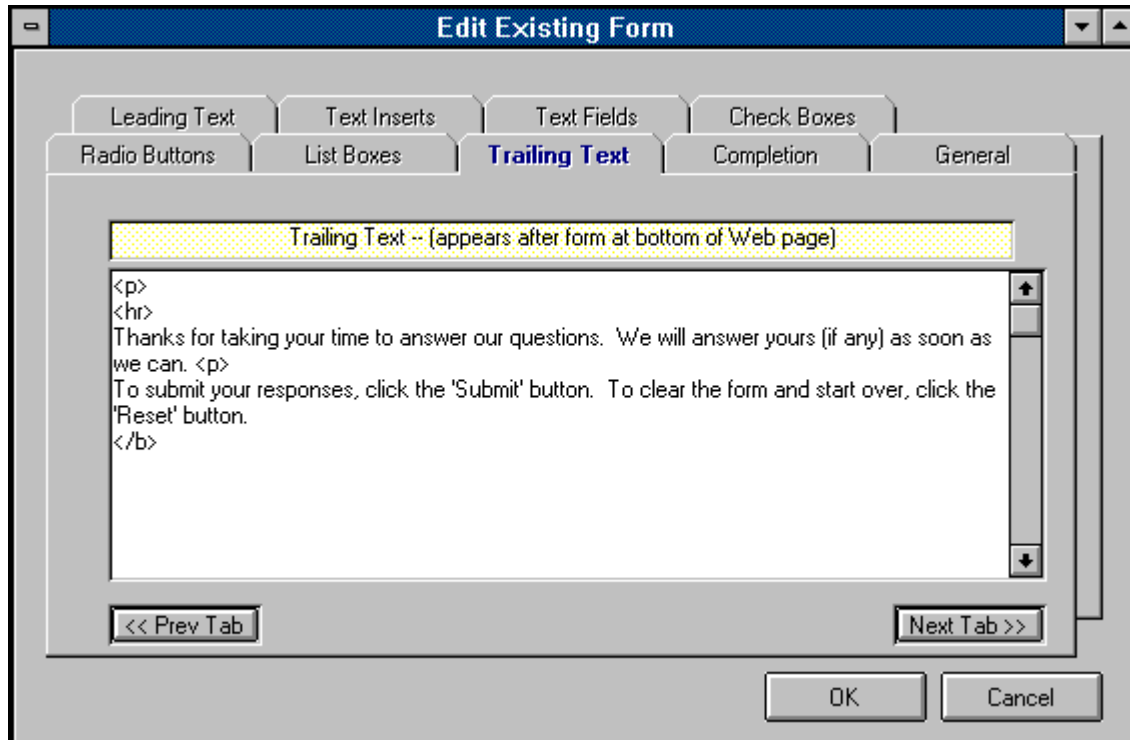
Edit Existing Form

Leading Text | Text Inserts | Text Fields | Check Boxes
Radio Buttons | List Boxes | Trailing Text | Completion | General

Trailing Text -- (appears after form at bottom of Web page)

<p>
<hr>
Thanks for taking your time to answer our questions. We will answer yours (if any) as soon as we can. <p>
To submit your responses, click the 'Submit' button. To clear the form and start over, click the 'Reset' button.
</b>

<< Prev Tab

Next Tab >>

OK

Cancel